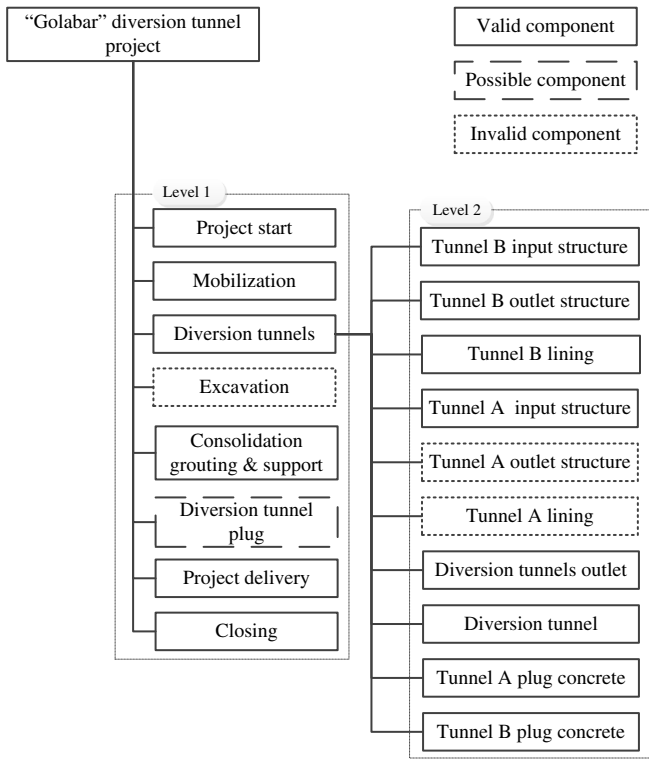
"Golabar" diversion tunnel project

Valid component

Possible component

Invalid component

Level 1

Project start

Mobilization

Diversion tunnels

Excavation

Consolidation grouting & support

Diversion tunnel plug

Project delivery

Closing

Level 2

Tunnel B input structure

Tunnel B outlet structure

Tunnel B lining

Tunnel A input structure

Tunnel A outlet structure

Tunnel A lining

Diversion tunnels outlet

Diversion tunnel

Tunnel A plug concrete

Tunnel B plug concrete